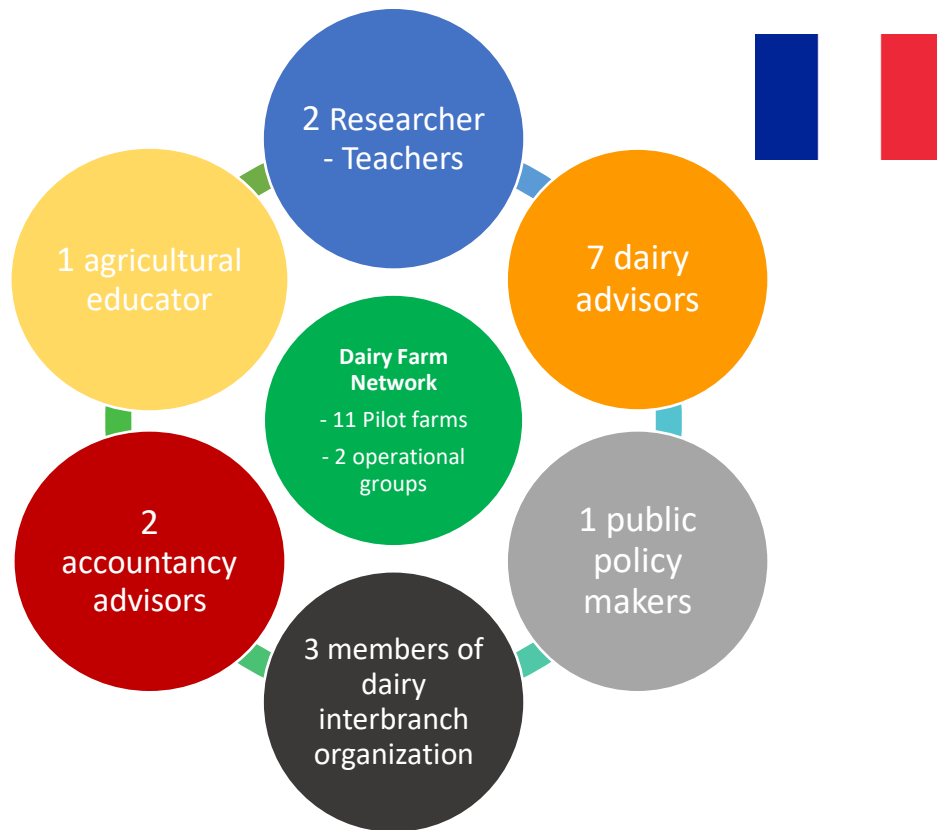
2 Researcher - Teachers

7 dairy advisors

1 public policy makers

3 members of dairy interbranch organization

2 accountancy advisors

1 agricultural educator

Dairy Farm Network

- 11 Pilot farms

- 2 operational groups